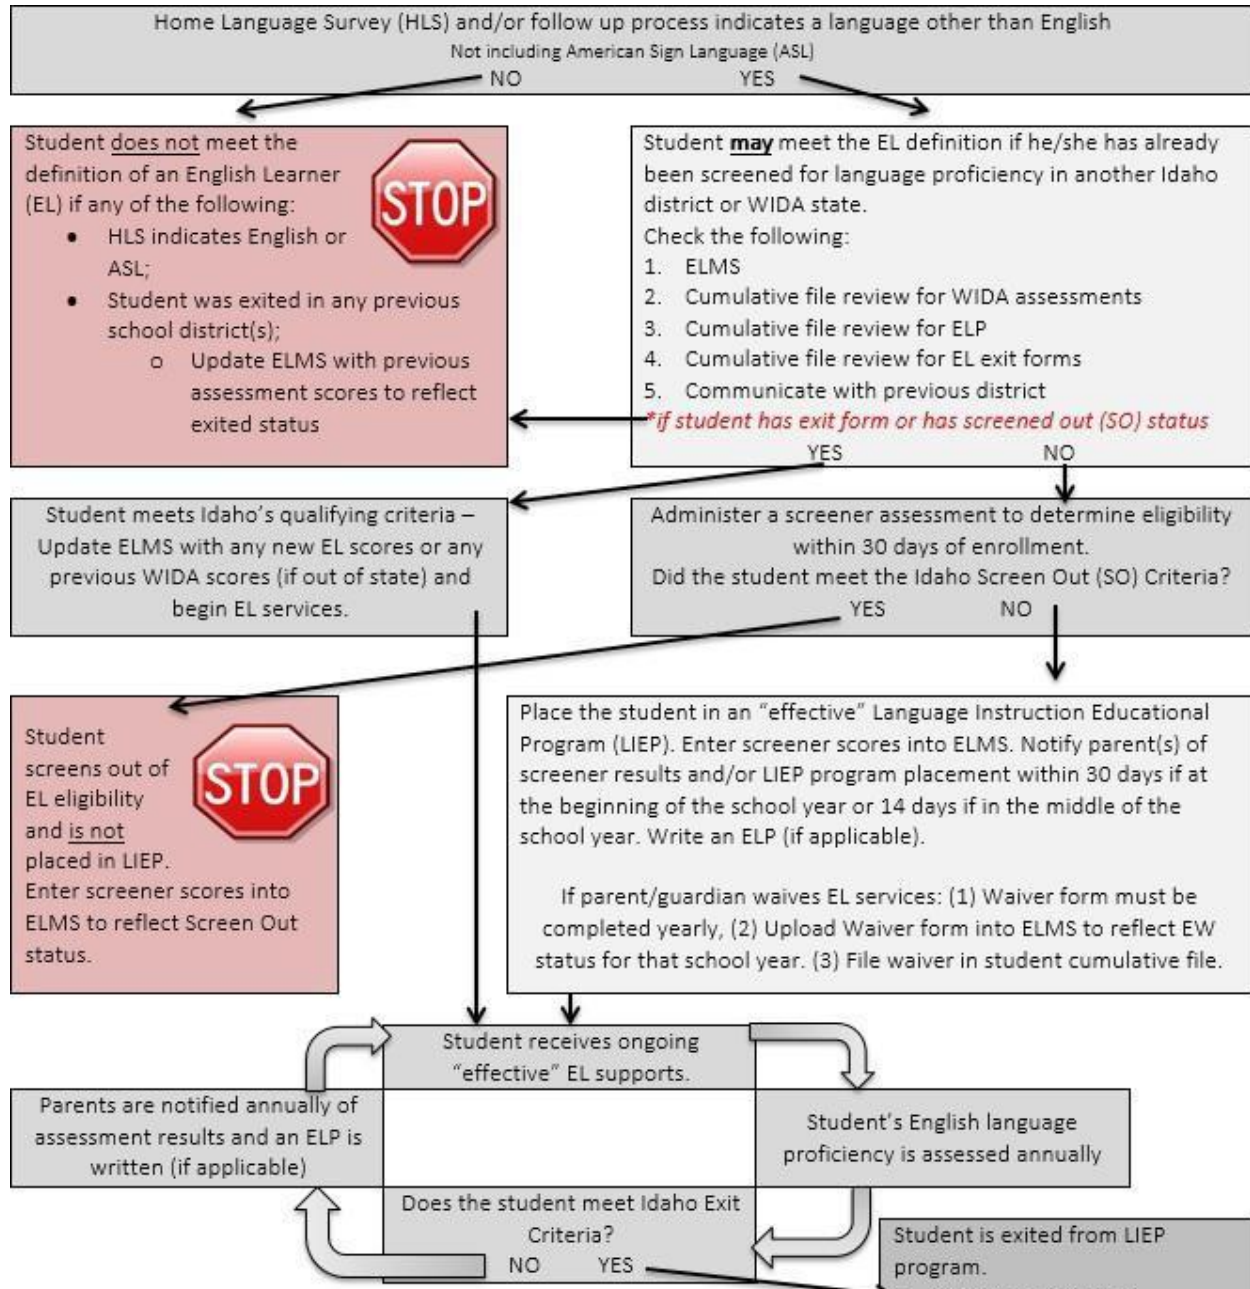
Home Language Survey (HLS) and/or follow up process indicates a language other than English
Not including American Sign Language (ASL)
NO YES

Student does not meet the definition of an English Learner (EL) if any of the following:
• HLS indicates English or ASL;
• Student was exited in any previous school district(s);
o Update ELMS with previous assessment scores to reflect exited status

STOP

Student may meet the EL definition if he/she has already been screened for language proficiency in another Idaho district or WIDA state.
Check the following:
1. ELMS
2. Cumulative file review for WIDA assessments
3. Cumulative file review for ELP
4. Cumulative file review for EL exit forms
5. Communicate with previous district
*if student has exit form or has screened out (SO) status
YES NO

Student meets Idaho's qualifying criteria – Update ELMS with any new EL scores or any previous WIDA scores (if out of state) and begin EL services.

Administer a screener assessment to determine eligibility within 30 days of enrollment.
Did the student meet the Idaho Screen Out (SO) Criteria?
YES NO

Student screens out of EL eligibility and is not placed in LIEP. Enter screener scores into ELMS to reflect Screen Out status.

STOP

Place the student in an "effective" Language Instruction Educational Program (LIEP). Enter screener scores into ELMS. Notify parent(s) of screener results and/or LIEP program placement within 30 days if at the beginning of the school year or 14 days if in the middle of the school year. Write an ELP (if applicable).

If parent/guardian waives EL services: (1) Waiver form must be completed yearly, (2) Upload Waiver form into ELMS to reflect EW status for that school year. (3) File waiver in student cumulative file.

Student receives ongoing "effective" EL supports.

Parents are notified annually of assessment results and an ELP is written (if applicable)

Student's English language proficiency is assessed annually

Does the student meet Idaho Exit Criteria?
NO YES

Student is exited from LIEP program.